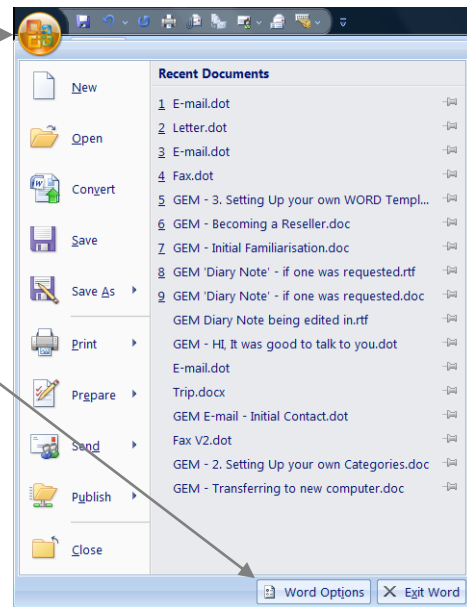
New

Open

Convert

Save

Save As

Print

Prepare

Send

Publish

Close

Recent Documents

1 E-mail.dot
2 Letter.dot
3 E-mail.dot
4 Fax.dot
5 GEM - 3. Setting Up your own WORD Templ...
6 GEM - Becoming a Reseller.doc
7 GEM - Initial Familiarisation.doc
8 GEM 'Diary Note' - if one was requested.rtf
9 GEM 'Diary Note' - if one was requested.doc
GEM Diary Note being edited in.rtf
GEM - HI, It was good to talk to you.dot
E-mail.dot
Trip.docx
GEM E-mail - Initial Contact.dot
Fax V2.dot
GEM - 2. Setting Up your own Categories.doc
GEM - Transferring to new computer.doc

Word Options
Exit Word